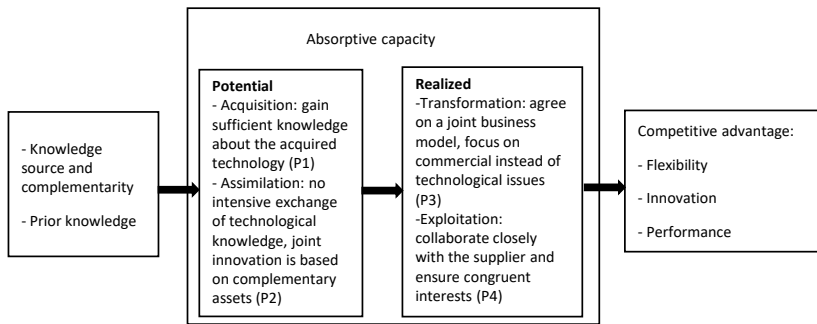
- Knowledge source and complementarity

- Prior knowledge

Absorptive capacity

**Potential**
- Acquisition: gain sufficient knowledge about the acquired technology (P1)
- Assimilation: no intensive exchange of technological knowledge, joint innovation is based on complementary assets (P2)

**Realized**
-Transformation: agree on a joint business model, focus on commercial instead of technological issues (P3)
-Exploitation: collaborate closely with the supplier and ensure congruent interests (P4)

Competitive advantage:

- Flexibility

- Innovation

- Performance